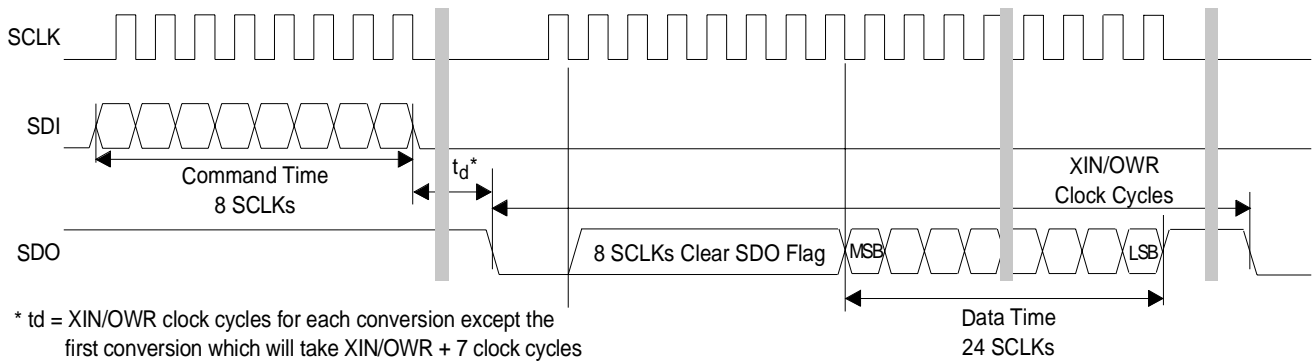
SCLK

SDI

Command Time
8 SCLKs

$t_d$*

XIN/OWR
Clock Cycles

SDO

8 SCLKs Clear SDO Flag

MSB

LSB

Data Time
24 SCLKs

* td = XIN/OWR clock cycles for each conversion except the first conversion which will take XIN/OWR + 7 clock cycles